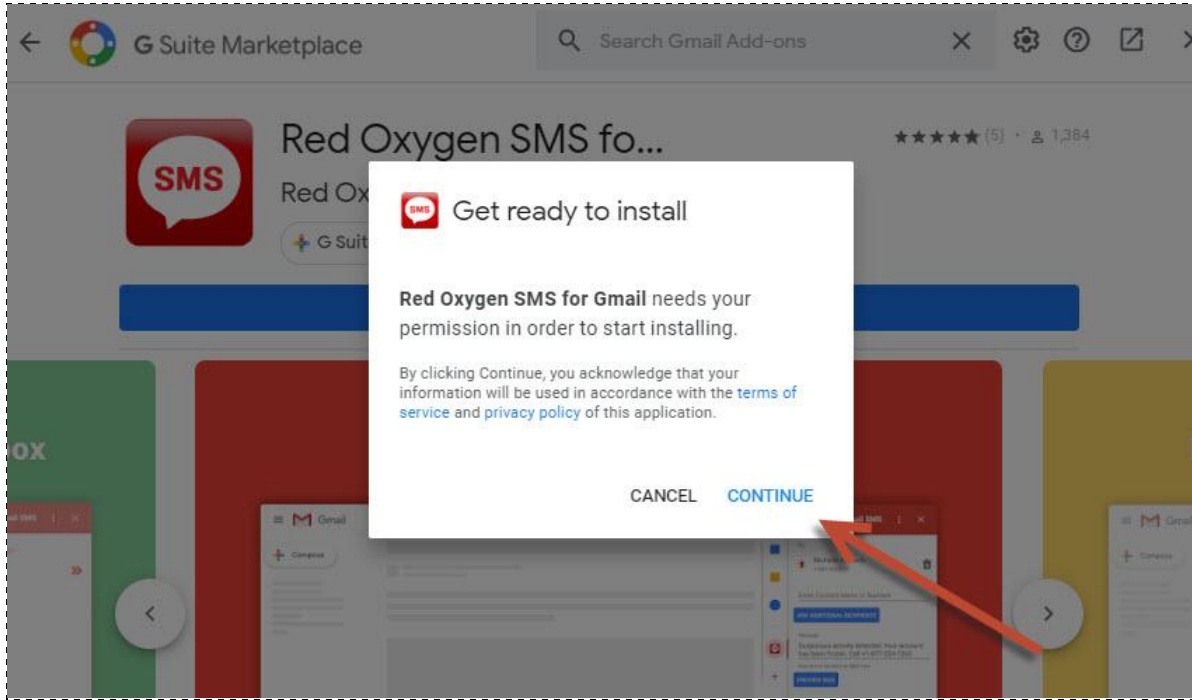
G Suite Marketplace

Search Gmail Add-ons

Red Oxygen SMS fo...

★★★★★ (5) · 1,384

SMS

Red Ox

G Suit

OX

Gmail

Compose

Gmail

Get ready to install

**Red Oxygen SMS for Gmail** needs your permission in order to start installing.

By clicking Continue, you acknowledge that your information will be used in accordance with the terms of service and privacy policy of this application.

CANCEL CONTINUE